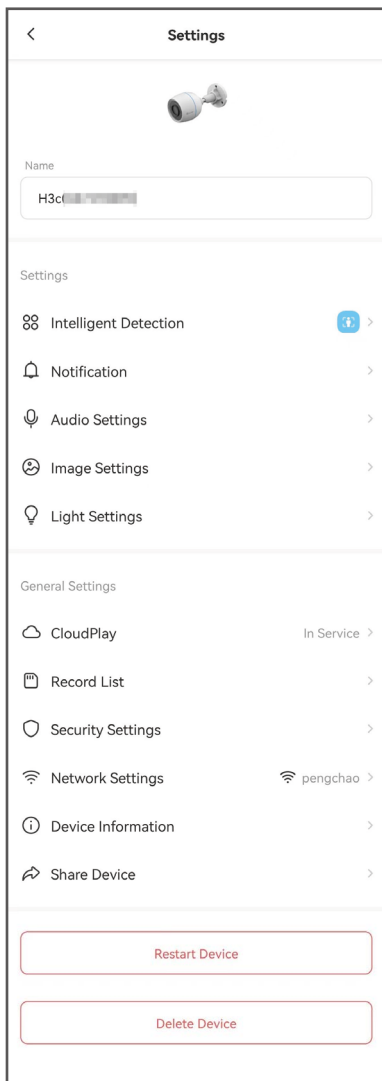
Settings

Name

H3c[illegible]

Settings

Intelligent Detection

Notification

Audio Settings

Image Settings

Light Settings

General Settings

CloudPlay

In Service

Record List

Security Settings

Network Settings

pengchao

Device Information

Share Device

Restart Device

Delete Device